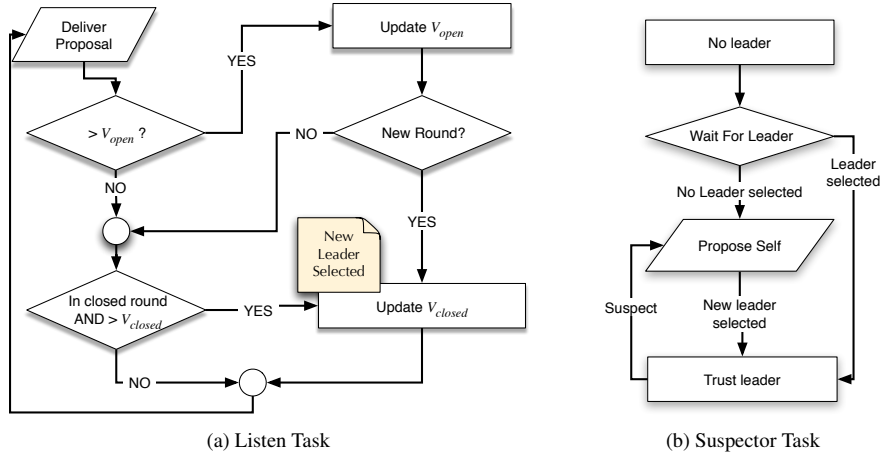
Deliver Proposal

Update $V_{open}$

YES

$> V_{open}$ ?

NO

New Round?

NO

YES

New Leader Selected

In closed round AND $> V_{closed}$

YES

Update $V_{closed}$

NO

(a) Listen Task

No leader

Wait For Leader

Leader selected

No Leader selected

Propose Self

Suspect

New leader selected

Trust leader

(b) Suspector Task